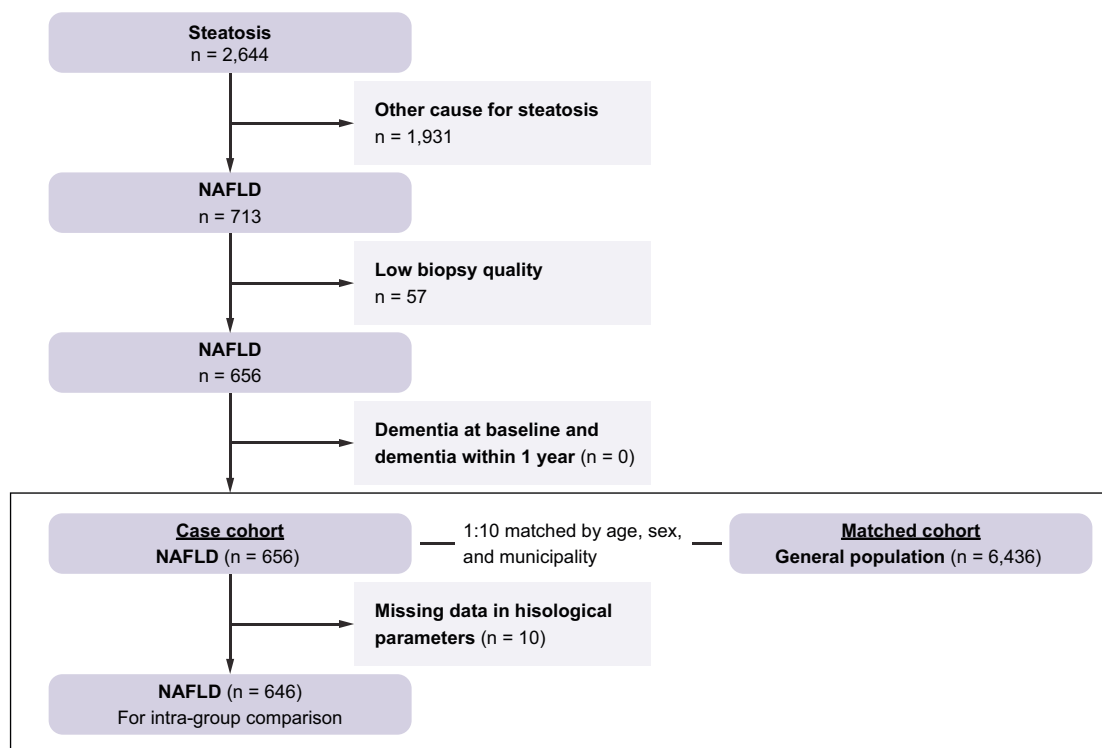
Steatosis
n = 2,644

Other cause for steatosis
n = 1,931

NAFLD
n = 713

Low biopsy quality
n = 57

NAFLD
n = 656

Dementia at baseline and dementia within 1 year (n = 0)

Case cohort
NAFLD (n = 656)

1:10 matched by age, sex, and municipality

Matched cohort
General population (n = 6,436)

Missing data in hisological parameters (n = 10)

NAFLD (n = 646)
For intra-group comparison